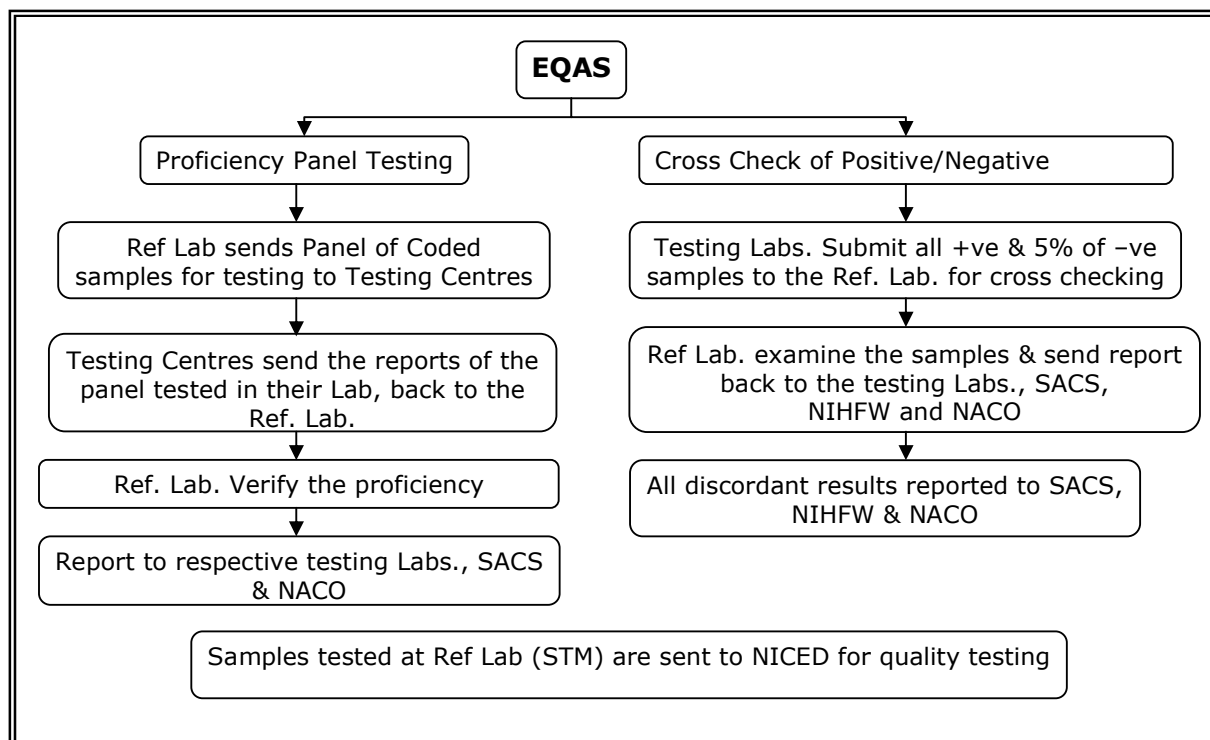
EQAS

Proficiency Panel Testing

Ref Lab sends Panel of Coded samples for testing to Testing Centres

Testing Centres send the reports of the panel tested in their Lab, back to the Ref. Lab.

Ref. Lab. Verify the proficiency

Report to respective testing Labs., SACS & NACO

Cross Check of Positive/Negative

Testing Labs. Submit all +ve & 5% of –ve samples to the Ref. Lab. for cross checking

Ref Lab. examine the samples & send report back to the testing Labs., SACS, NIHFW and NACO

All discordant results reported to SACS, NIHFW & NACO

Samples tested at Ref Lab (STM) are sent to NICED for quality testing